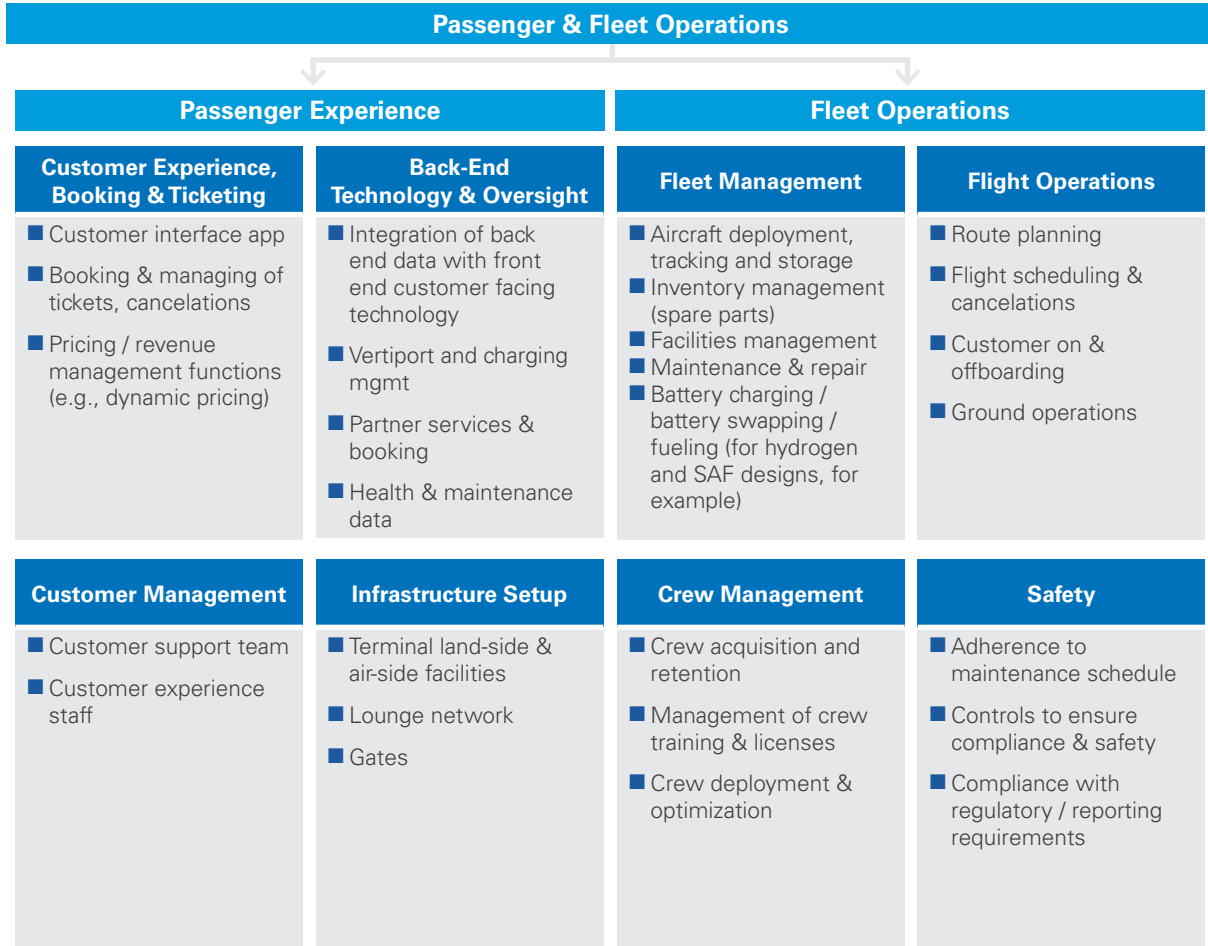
Passenger & Fleet Operations

Passenger Experience

Fleet Operations

Customer Experience, Booking & Ticketing

- Customer interface app
- Booking & managing of tickets, cancelations
- Pricing / revenue management functions (e.g., dynamic pricing)

Back-End Technology & Oversight

- Integration of back end data with front end customer facing technology
- Vertiport and charging mgmt
- Partner services & booking
- Health & maintenance data

Fleet Management

- Aircraft deployment, tracking and storage
- Inventory management (spare parts)
- Facilities management
- Maintenance & repair
- Battery charging / battery swapping / fueling (for hydrogen and SAF designs, for example)

Flight Operations

- Route planning
- Flight scheduling & cancelations
- Customer on & offboarding
- Ground operations

Customer Management

- Customer support team
- Customer experience staff

Infrastructure Setup

- Terminal land-side & air-side facilities
- Lounge network
- Gates

Crew Management

- Crew acquisition and retention
- Management of crew training & licenses
- Crew deployment & optimization

Safety

- Adherence to maintenance schedule
- Controls to ensure compliance & safety
- Compliance with regulatory / reporting requirements